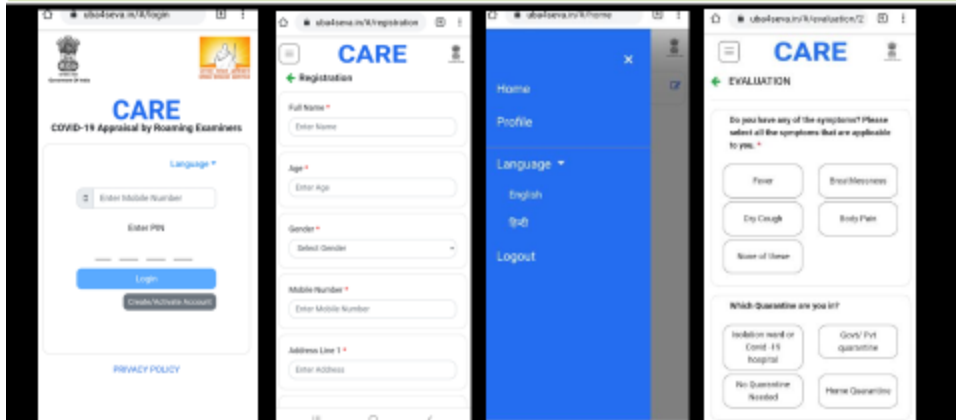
uba4seva.in/4/login

Government of India

CARE

COVID-19 Appraisal by Roaming Examiners

Language ▾

Enter Mobile Number

Enter PIN

Login

Create/Activate Account

PRIVACY POLICY

uba4seva.in/4/registration

CARE

← Registration

Full Name *

Enter Name

Age *

Enter Age

Gender *

Select Gender

Mobile Number *

Enter Mobile Number

Address Line 1 *

Enter Address

uba4seva.in/4/home

×

Home

Profile

Language ▾

English

हिंदी

Logout

uba4seva.in/4/evaluation/2

CARE

← EVALUATION

Do you have any of the symptoms? Please select all the symptoms that are applicable to you. *

Fever

Breathlessness

Dry Cough

Body Pain

None of these

Which Quarantine are you in?

Isolation ward or Covid - 19 hospital

Govt/ Pvt quarantine

No Quarantine Needed

Home Quarantine